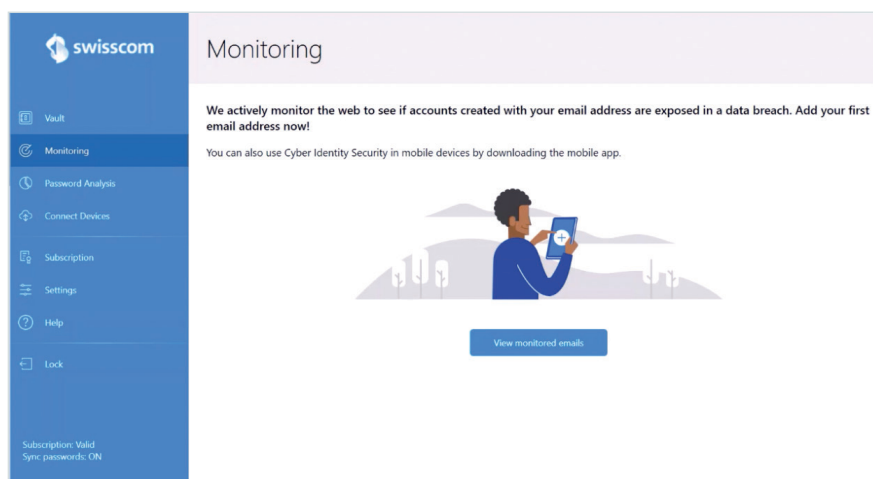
swisscom

Vault
Monitoring
Password Analysis
Connect Devices
Subscription
Settings
Help
Lock

Subscription: Valid
Sync passwords: ON

Monitoring

We actively monitor the web to see if accounts created with your email address are exposed in a data breach. Add your first email address now!

You can also use Cyber Identity Security in mobile devices by downloading the mobile app.

View monitored emails